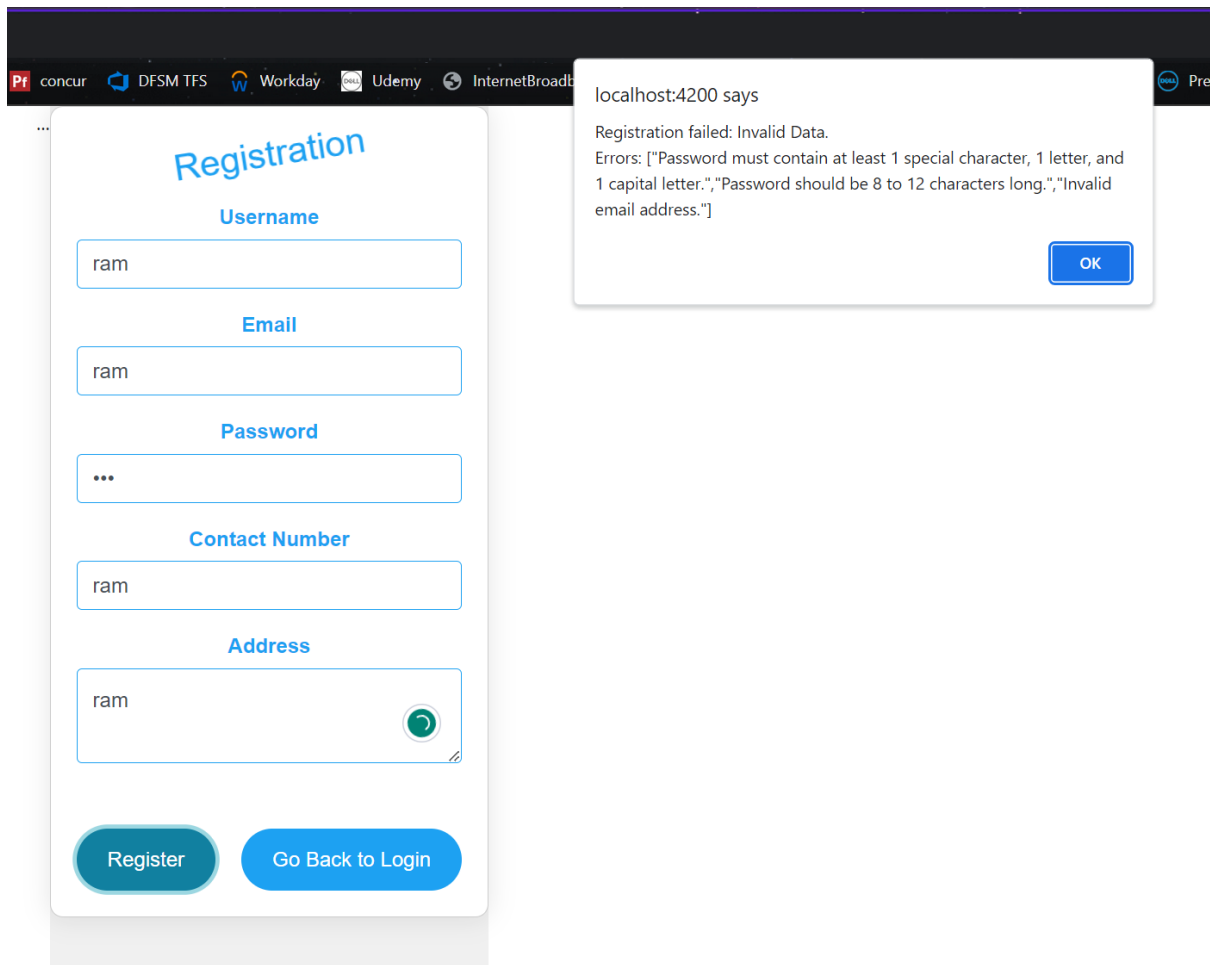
Pf concur DFSM TFS Workday Udemy InternetBroadb Pre

localhost:4200 says

Registration failed: Invalid Data.
Errors: ["Password must contain at least 1 special character, 1 letter, and 1 capital letter.","Password should be 8 to 12 characters long.","Invalid email address."]

OK

...

Registration

Username

ram

Email

ram

Password

•••

Contact Number

ram

Address

ram

Register

Go Back to Login